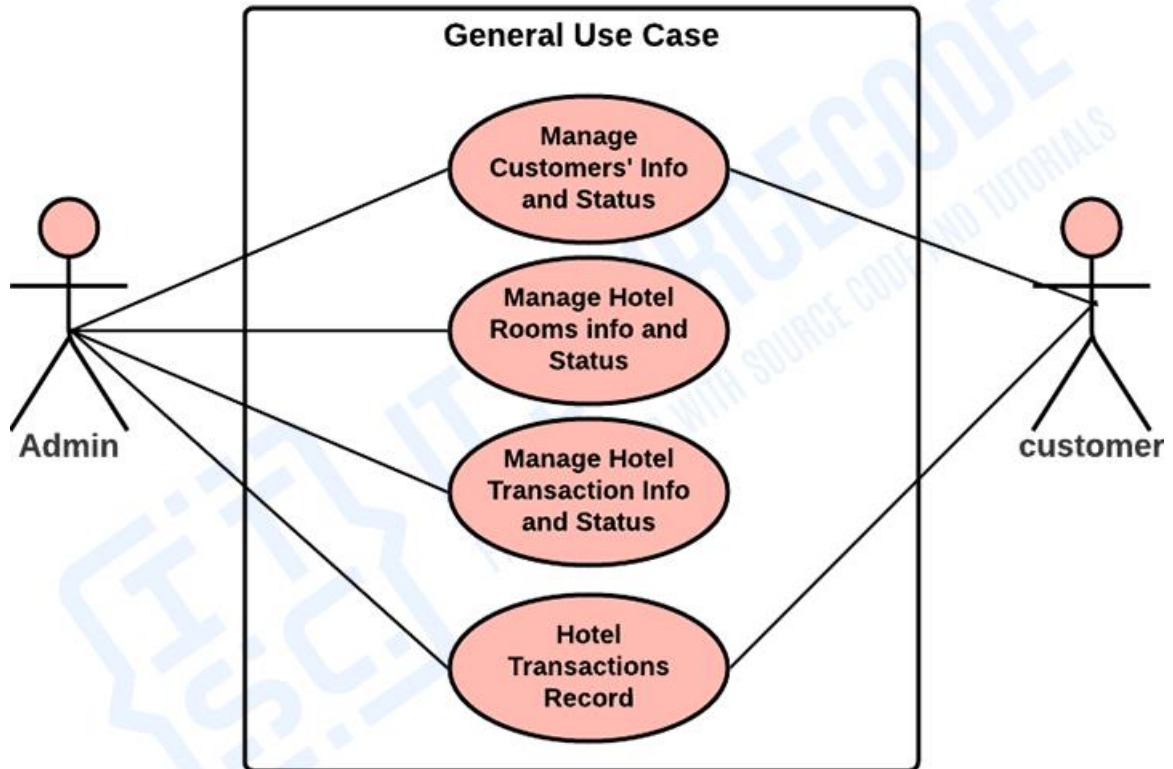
General Use Case

Manage Customers' Info and Status

Manage Hotel Rooms info and Status

Manage Hotel Transaction Info and Status

Hotel Transactions Record

Admin

customer

ITSOURCECODE

WITH SOURCE CODE AND TUTORIALS